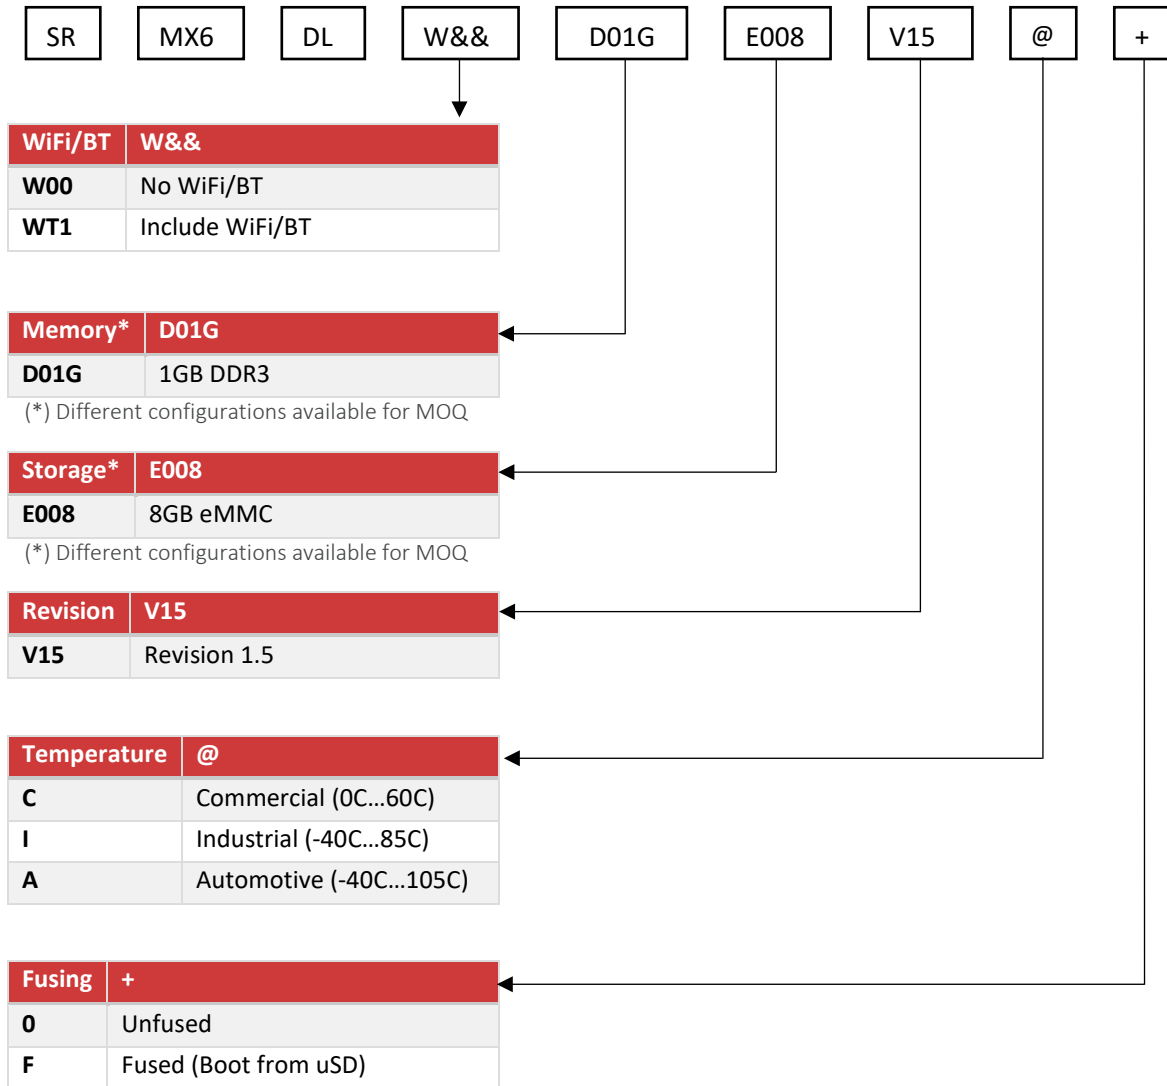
SR MX6 DL W&& D01G E008 V15 @ +

| WiFi/BT | W&& |
|---|---|
| W00 | No WiFi/BT |
| WT1 | Include WiFi/BT |

| Memory* | D01G |
|---|---|
| D01G | 1GB DDR3 |

(*) Different configurations available for MOQ

| Storage* | E008 |
|---|---|
| E008 | 8GB eMMC |

(*) Different configurations available for MOQ

| Revision | V15 |
|---|---|
| V15 | Revision 1.5 |

| Temperature | @ |
|---|---|
| C | Commercial (0C…60C) |
| I | Industrial (-40C…85C) |
| A | Automotive (-40C…105C) |

| Fusing | + |
|---|---|
| 0 | Unfused |
| F | Fused (Boot from uSD) |